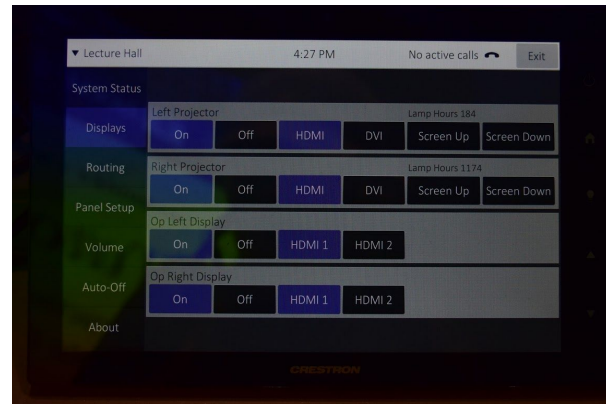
▾ Lecture Hall 4:27 PM No active calls Exit

System Status

Displays

Routing

Panel Setup

Volume

Auto-Off

About

Left Projector Lamp Hours 184

On Off HDMI DVI Screen Up Screen Down

Right Projector Lamp Hours 1174

On Off HDMI DVI Screen Up Screen Down

Op Left Display

On Off HDMI 1 HDMI 2

Op Right Display

On Off HDMI 1 HDMI 2

CRESTRON